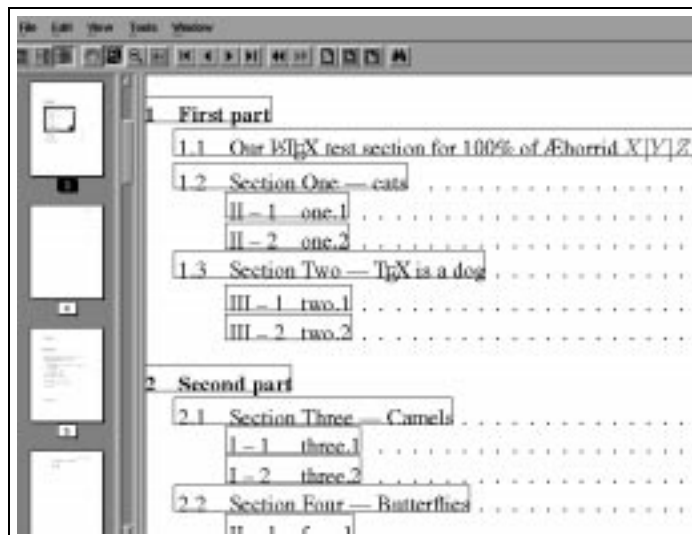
File Edit View Tools Window

1 First part

1.1 Our LaTeX test section for 100% of Æhorrid $X[Y]Z$

1.2 Section One — cats

II – 1 one.1

II – 2 one.2

1.3 Section Two — TeX is a dog

III – 1 two.1

III – 2 two.2

2 Second part

2.1 Section Three — Camels

I – 1 three.1

I – 2 three.2

2.2 Section Four — Butterflies

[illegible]